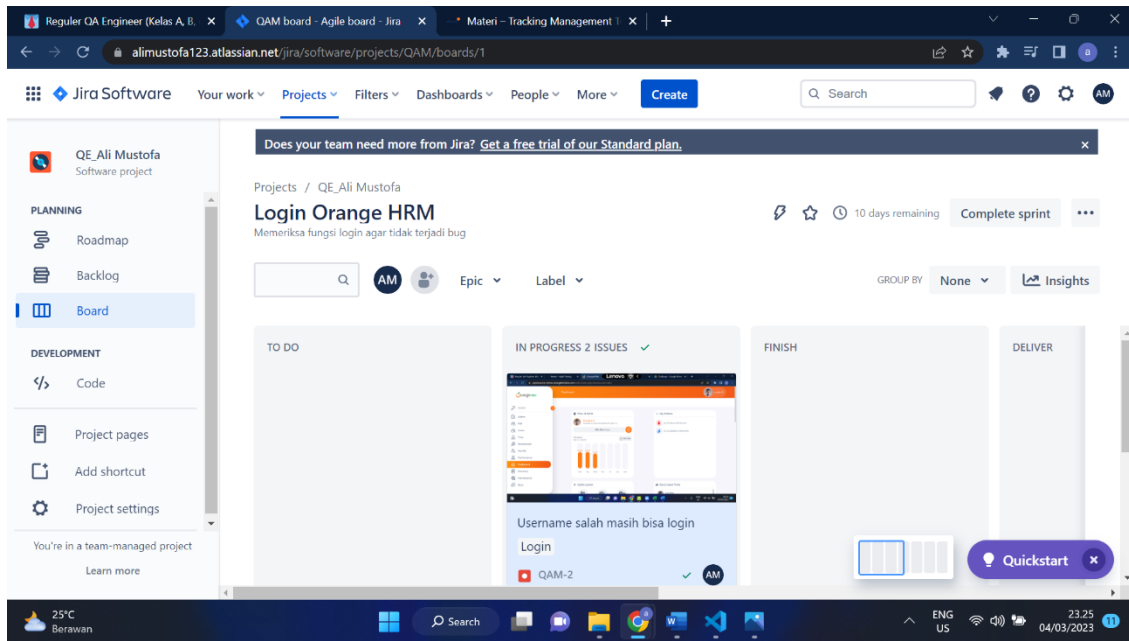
Reguler QA Engineer (Kelas A, B, ×
QAM board - Agile board - Jira ×
Materi – Tracking Management ×
+

alimustofa123.atlassian.net/jira/software/projects/QAM/boards/1

Jira Software
Your work
Projects
Filters
Dashboards
People
More
Create
Search
AM

Does your team need more from Jira? Get a free trial of our Standard plan.

QE_Ali Mustofa
Software project

PLANNING
Roadmap
Backlog
Board

DEVELOPMENT
Code

Project pages
Add shortcut
Project settings

You're in a team-managed project
Learn more

Projects / QE_Ali Mustofa
Login Orange HRM
Memeriksa fungsi login agar tidak terjadi bug

10 days remaining
Complete sprint

AM
Epic
Label
GROUP BY
None
Insights

TO DO
IN PROGRESS 2 ISSUES
FINISH
DELIVER

Username salah masih bisa login
Login
QAM-2
AM

Quickstart

25°C
Berawan
Search
ENG
US
23.25
04/03/2023
11